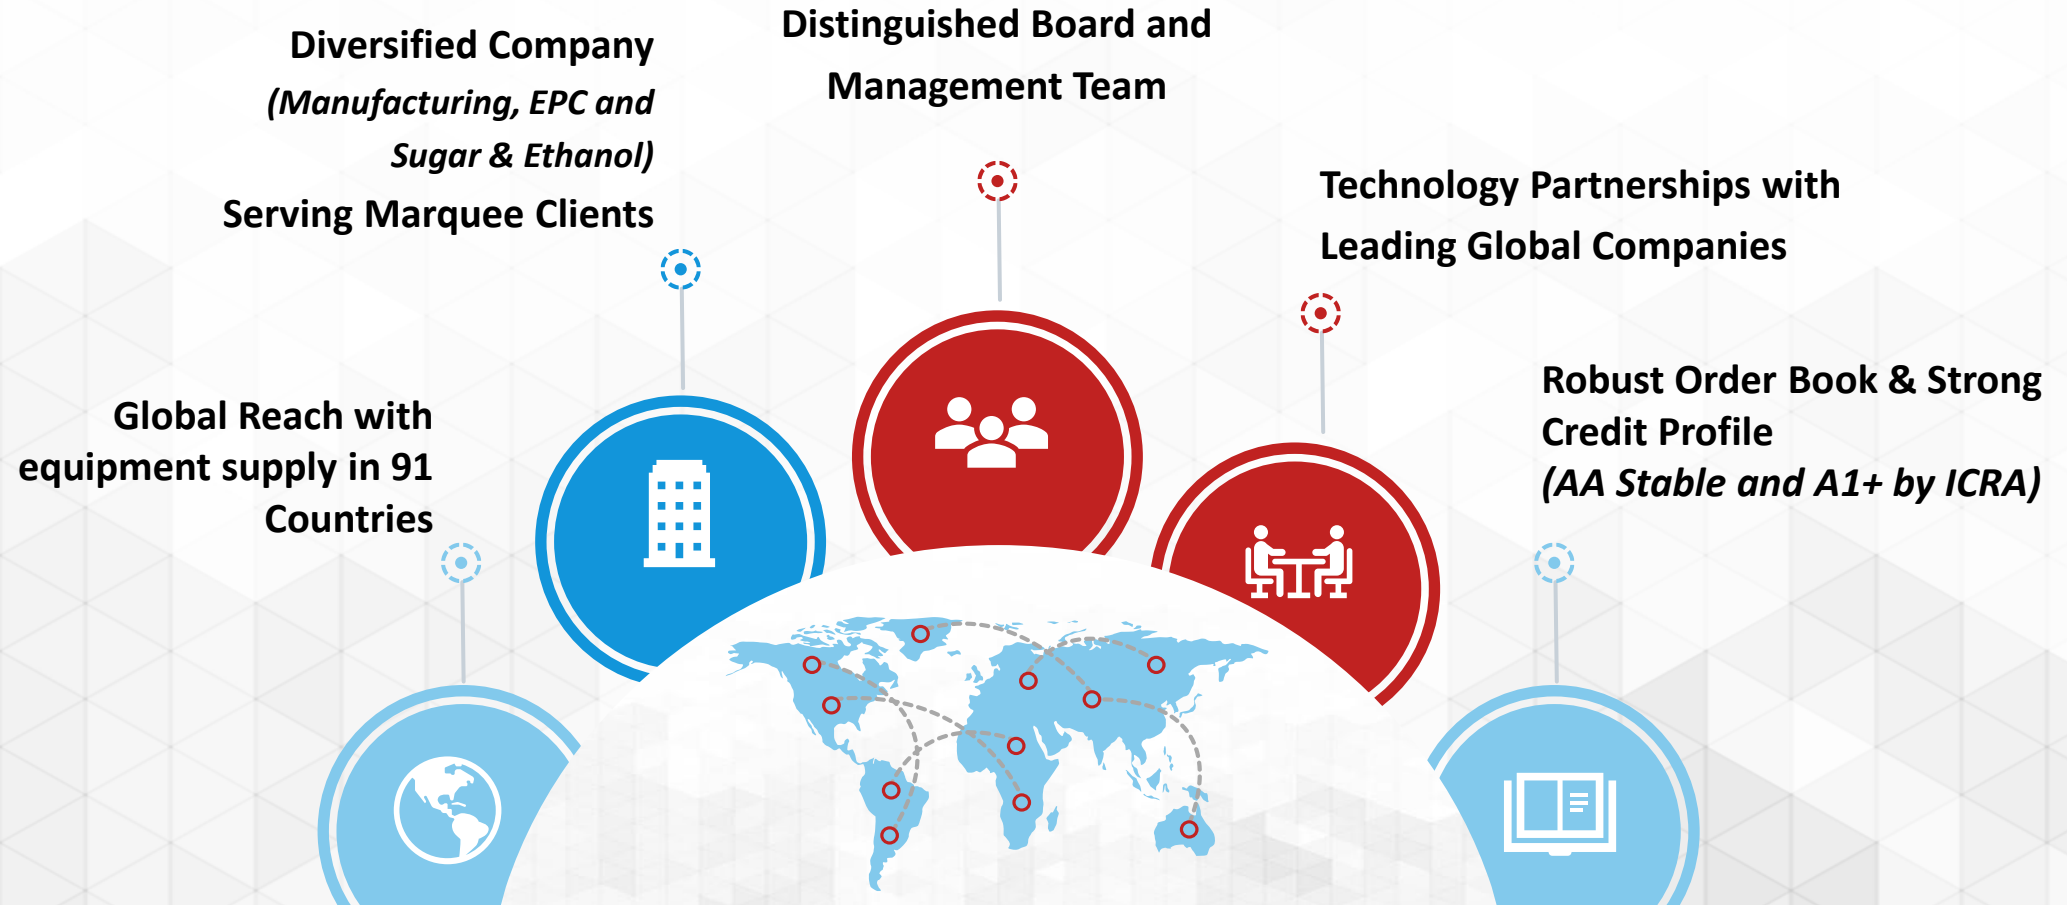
Diversified Company
(Manufacturing, EPC and Sugar & Ethanol)
Serving Marquee Clients

Distinguished Board and Management Team

Technology Partnerships with Leading Global Companies

Global Reach with equipment supply in 91 Countries

Robust Order Book & Strong Credit Profile
(AA Stable and A1+ by ICRA)